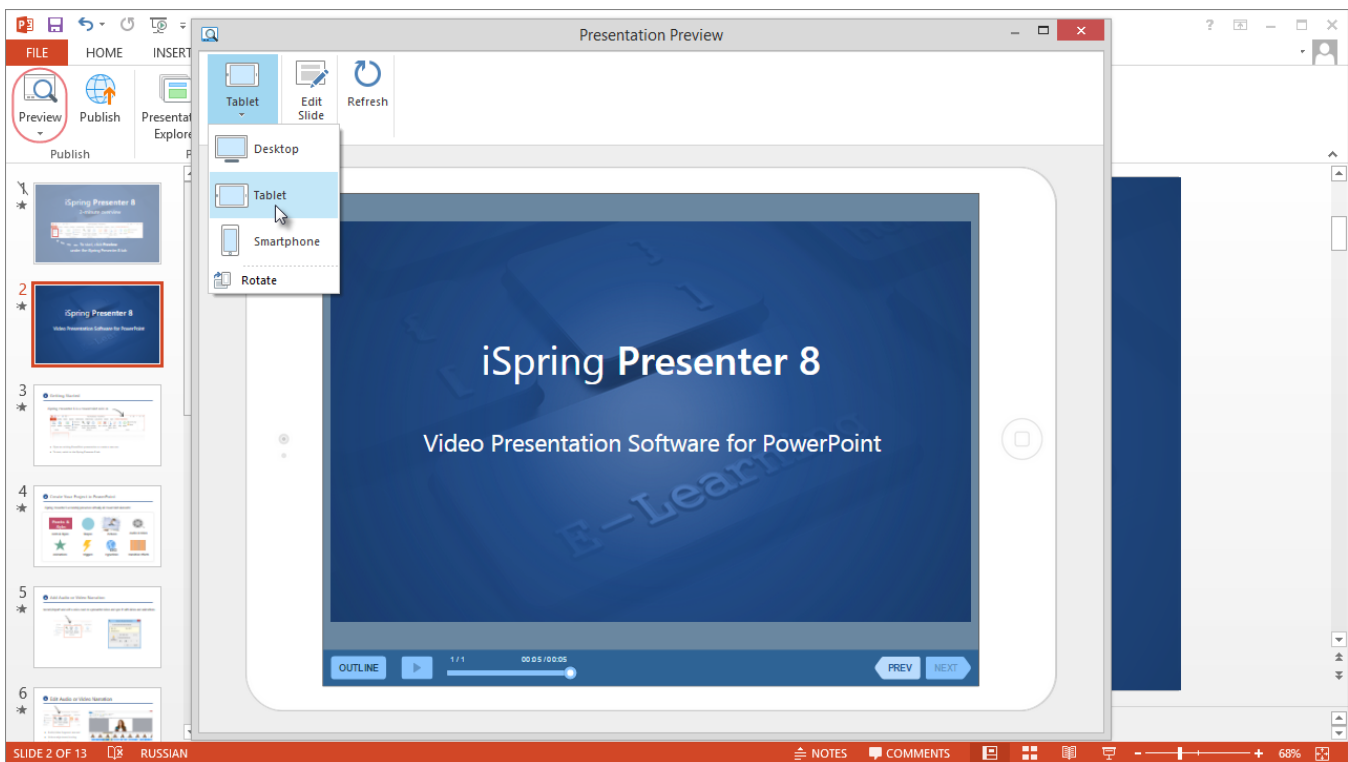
FILE HOME INSERT

Preview Publish Presentation Explorer

Publish

Presentation Preview

Tablet Edit Slide Refresh

Desktop

Tablet

Smartphone

Rotate

1

iSpring Presenter 8

2

iSpring Presenter 8

Video Presentation Software for PowerPoint

3

4

5

6

iSpring **Presenter 8**

Video Presentation Software for PowerPoint

OUTLINE 1 / 1 00:05 / 00:05 PREV NEXT

SLIDE 2 OF 13 RUSSIAN NOTES COMMENTS 68%